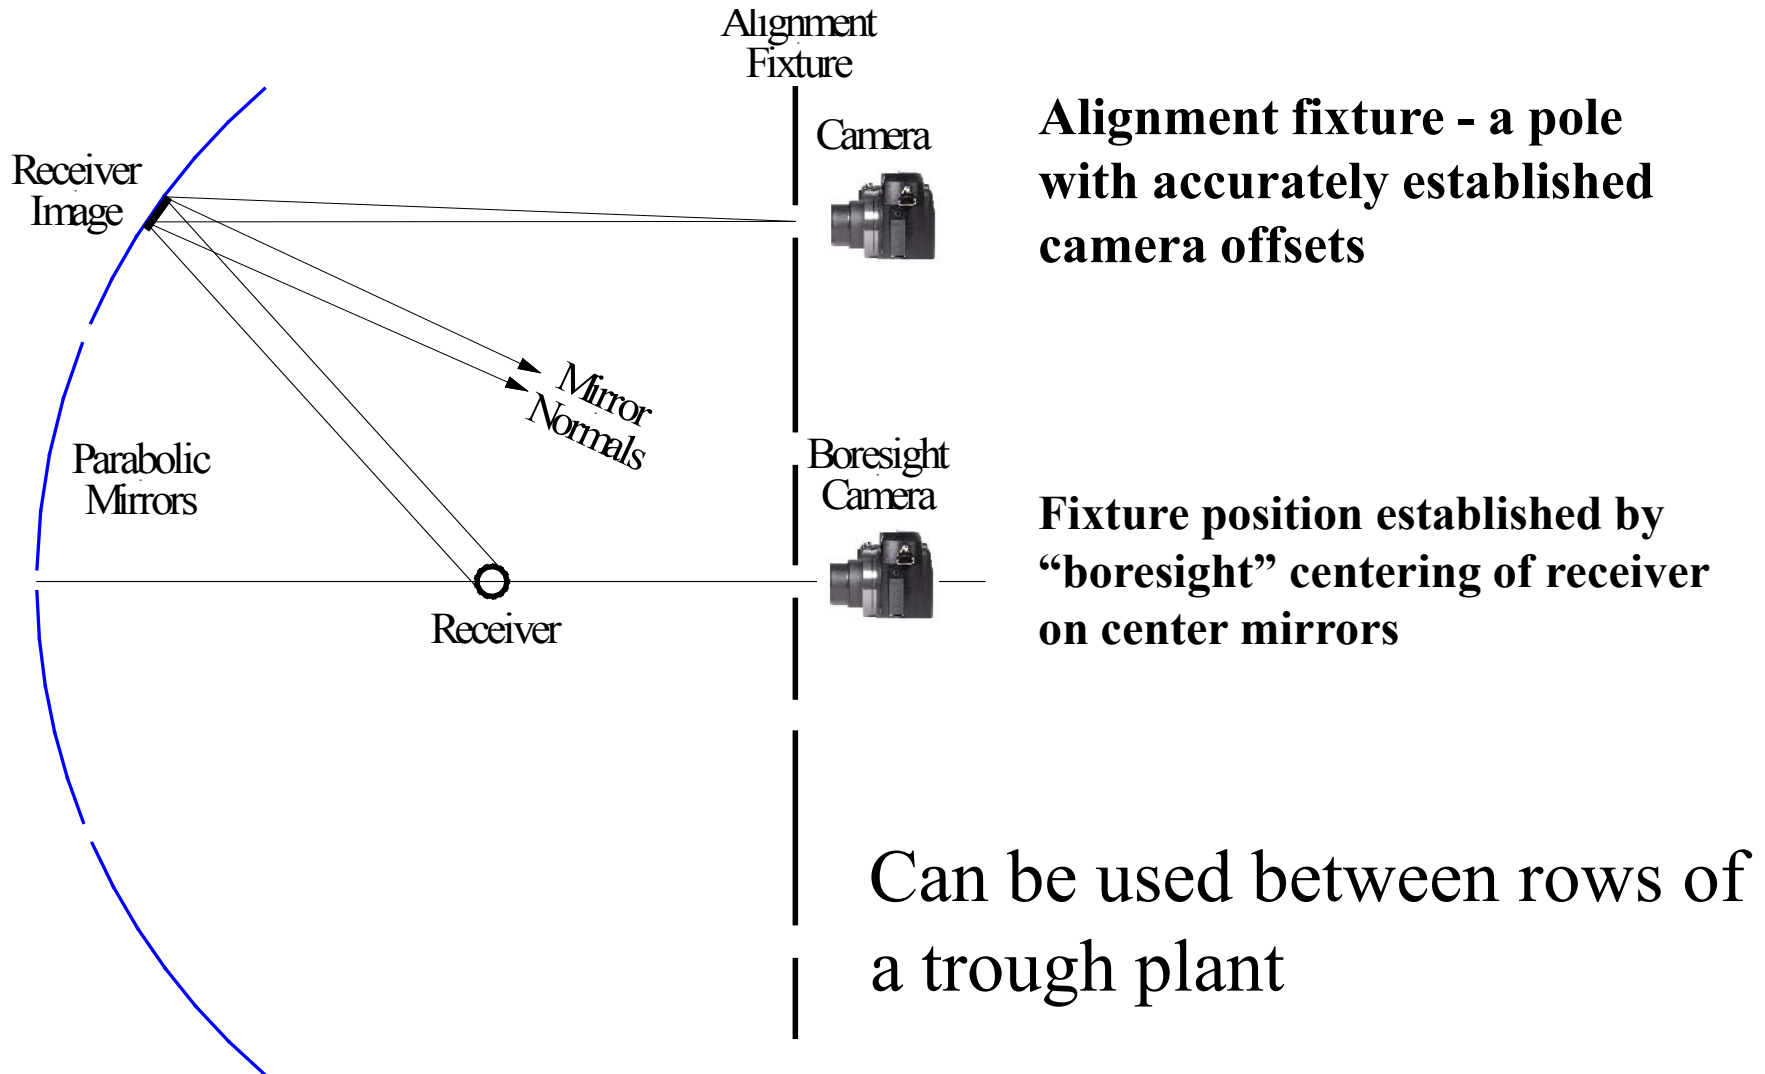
Alignment Fixture

Camera

Alignment fixture - a pole with accurately established camera offsets

Receiver Image

Mirror Normals

Parabolic Mirrors

Boresight Camera

Fixture position established by "boresight" centering of receiver on center mirrors

Receiver

Can be used between rows of a trough plant